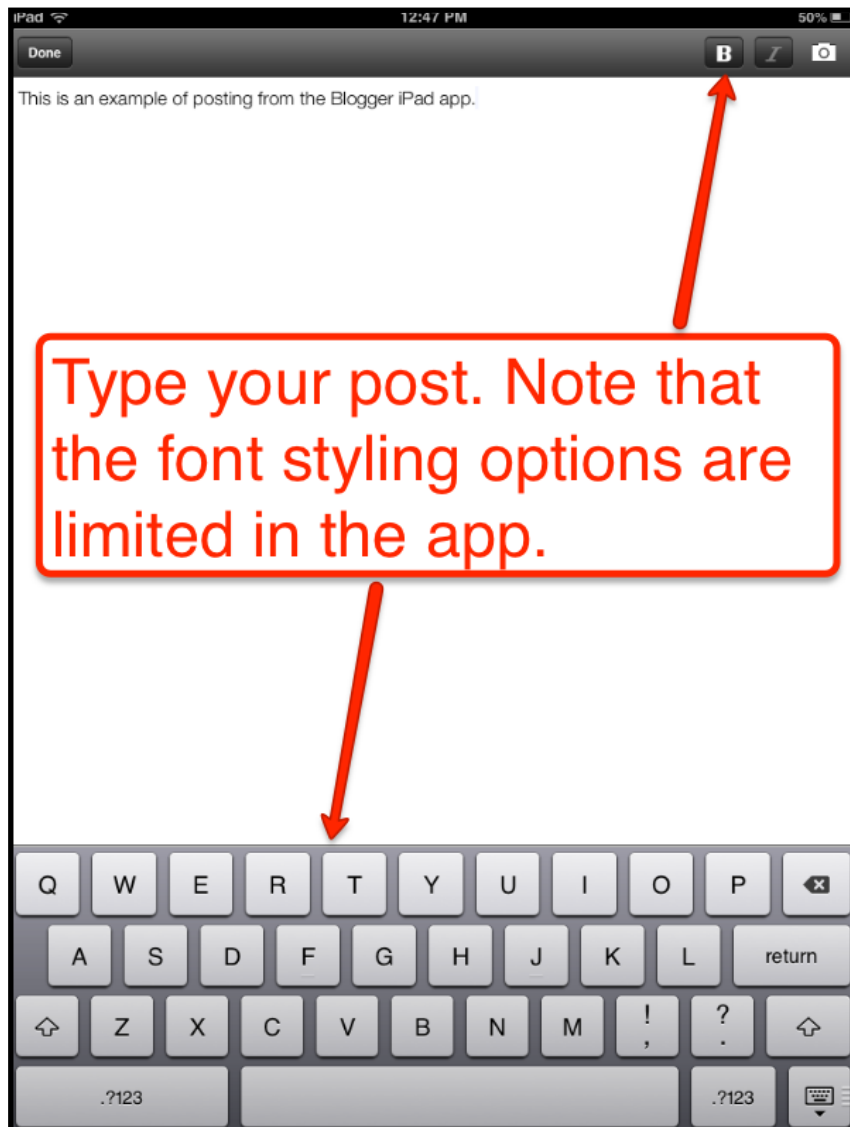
iPad 12:47 PM 50%

Done

B I

This is an example of posting from the Blogger iPad app.

Type your post. Note that the font styling options are limited in the app.

Q W E R T Y U I O P

A S D F G H J K L return

Z X C V B N M ! , ? .

.?123 .?123